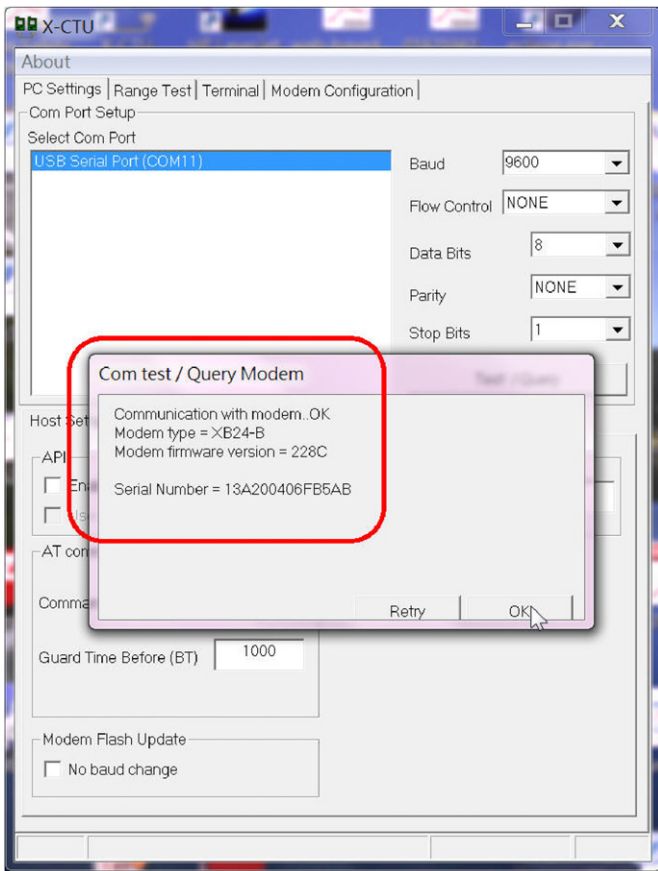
X-CTU

About

PC Settings | Range Test | Terminal | Modem Configuration

Com Port Setup

Select Com Port

USB Serial Port (COM11)

Baud 9600

Flow Control NONE

Data Bits 8

Parity NONE

Stop Bits 1

Test / Query

Host Set

API

Ena

Use

AT com

Comma

Guard Time Before (BT) 1000

Modem Flash Update

No baud change

Com test / Query Modem

Communication with modem..OK
Modem type = XB24-B
Modem firmware version = 228C

Serial Number = 13A200406FB5AB

Retry

OK